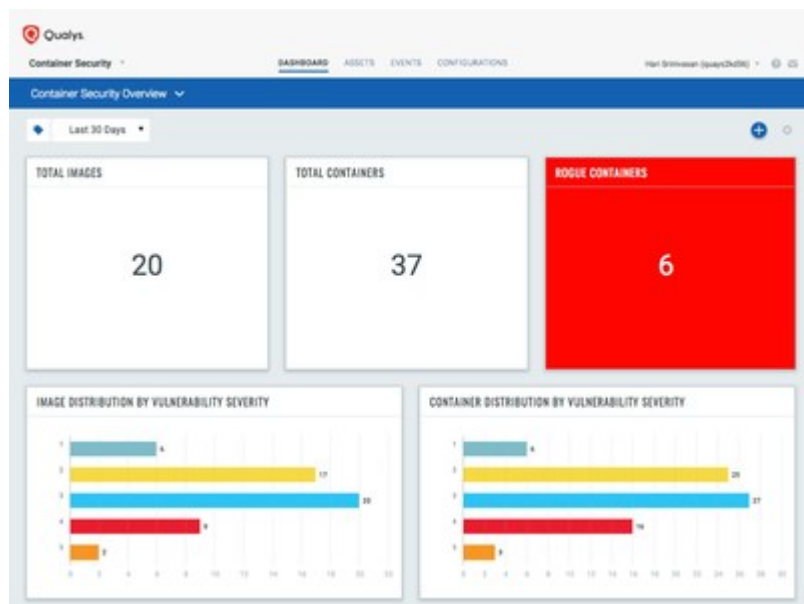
Qualys.

Container Security

DASHBOARD ASSETS EVENTS CONFIGURATIONS

Hari Srinivasan (quays2hd56)

Container Security Overview

Last 30 Days

TOTAL IMAGES

20

TOTAL CONTAINERS

37

ROGUE CONTAINERS

6

IMAGE DISTRIBUTION BY VULNERABILITY SEVERITY

1
2
3
4
5

5
17
20
9
2

0 2 4 6 8 10 12 14 16 18 20 22

CONTAINER DISTRIBUTION BY VULNERABILITY SEVERITY

1
2
3
4
5

8
25
37
16
3

0 2 4 6 8 10 12 14 16 18 20 22 24 26 28 30